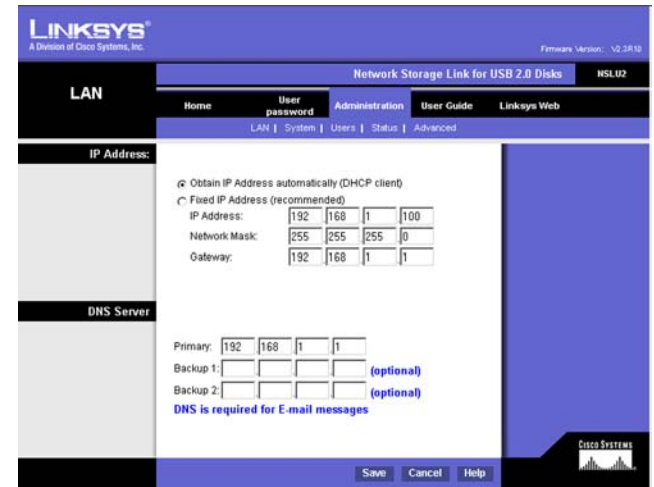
LINKSYS®
A Division of Cisco Systems, Inc.

Firmware Version: V2.3R10

Network Storage Link for USB 2.0 Disks NSLU2

LAN

Home
User password
Administration
User Guide
Linksys Web

LAN | System | Users | Status | Advanced

IP Address:

Obtain IP Address automatically (DHCP client)
Fixed IP Address (recommended)

| | | | | |
|---|---|---|---|---|
| IP Address: | 192 | 168 | 1 | 100 |
| Network Mask: | 255 | 255 | 255 | 0 |
| Gateway: | 192 | 168 | 1 | 1 |

DNS Server

Primary: 192 168 1 1
Backup 1: (optional)
Backup 2: (optional)
DNS is required for E-mail messages

Cisco Systems

Save Cancel Help